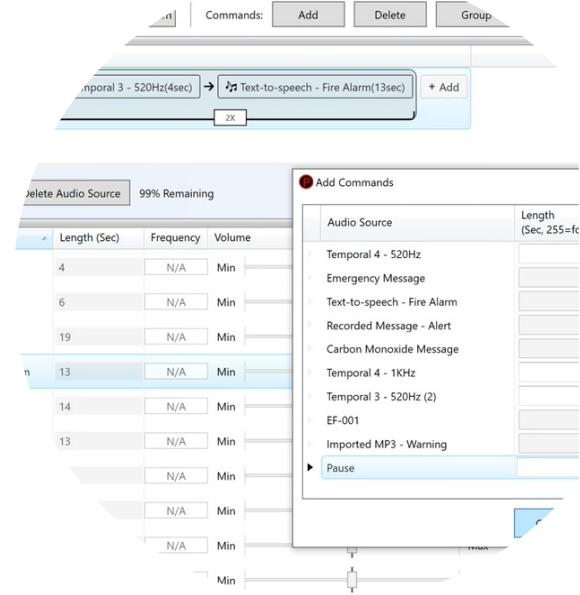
n Commands: Add Delete Group

mporal 3 - 520Hz(4sec) → Text-to-speech - Fire Alarm(13sec) + Add

2X

elete Audio Source 99% Remaining

| | Length (Sec) | Frequency | Volume |
|---|---|---|---|
| | 4 | N/A | Min |
| | 6 | N/A | Min |
| | 19 | N/A | Min |
| n | 13 | N/A | Min |
| | 14 | N/A | Min |
| | 13 | N/A | Min |
| | | N/A | Min |
| | | N/A | Min |
| | | N/A | Min |
| | | | Min |

Add Commands

| Audio Source | Length (Sec, 255=fo |
|---|---|
| Temporal 4 - 520Hz | |
| Emergency Message | |
| Text-to-speech - Fire Alarm | |
| Recorded Message - Alert | |
| Carbon Monoxide Message | |
| Temporal 4 - 1KHz | |
| Temporal 3 - 520Hz (2) | |
| EF-001 | |
| Imported MP3 - Warning | |
| Pause | |

Max